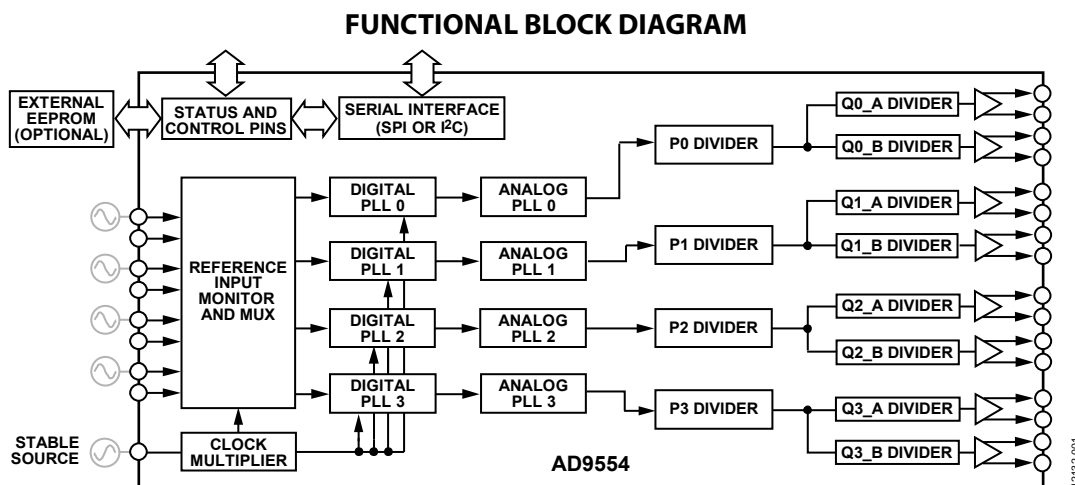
FUNCTIONAL BLOCK DIAGRAM

EXTERNAL EEPROM (OPTIONAL)

STATUS AND CONTROL PINS

SERIAL INTERFACE (SPI OR I$^2$C)

REFERENCE INPUT MONITOR AND MUX

DIGITAL PLL 0

DIGITAL PLL 1

DIGITAL PLL 2

DIGITAL PLL 3

ANALOG PLL 0

ANALOG PLL 1

ANALOG PLL 2

ANALOG PLL 3

P0 DIVIDER

P1 DIVIDER

P2 DIVIDER

P3 DIVIDER

Q0_A DIVIDER

Q0_B DIVIDER

Q1_A DIVIDER

Q1_B DIVIDER

Q2_A DIVIDER

Q2_B DIVIDER

Q3_A DIVIDER

Q3_B DIVIDER

STABLE SOURCE

CLOCK MULTIPLIER

AD9554

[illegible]